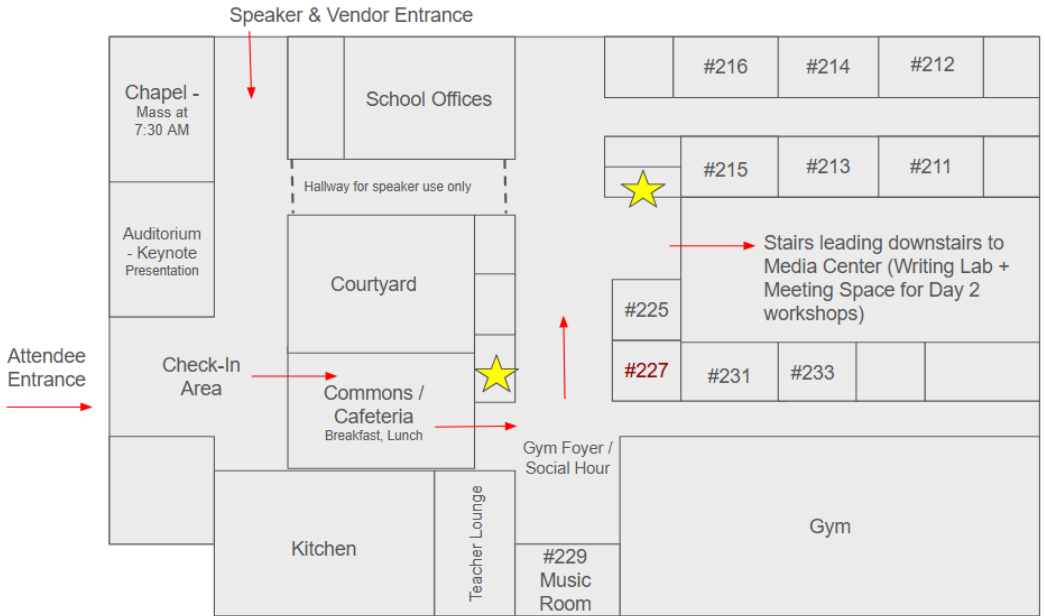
Speaker & Vendor Entrance

Chapel - Mass at 7:30 AM

School Offices

#216 #214 #212

Hallway for speaker use only

#215 #213 #211

Auditorium - Keynote Presentation

Courtyard

Stairs leading downstairs to Media Center (Writing Lab + Meeting Space for Day 2 workshops)

#225

Attendee Entrance

Check-In Area

Commons / Cafeteria Breakfast, Lunch

#227 #231 #233

Gym Foyer / Social Hour

Kitchen

Teacher Lounge

#229 Music Room

Gym